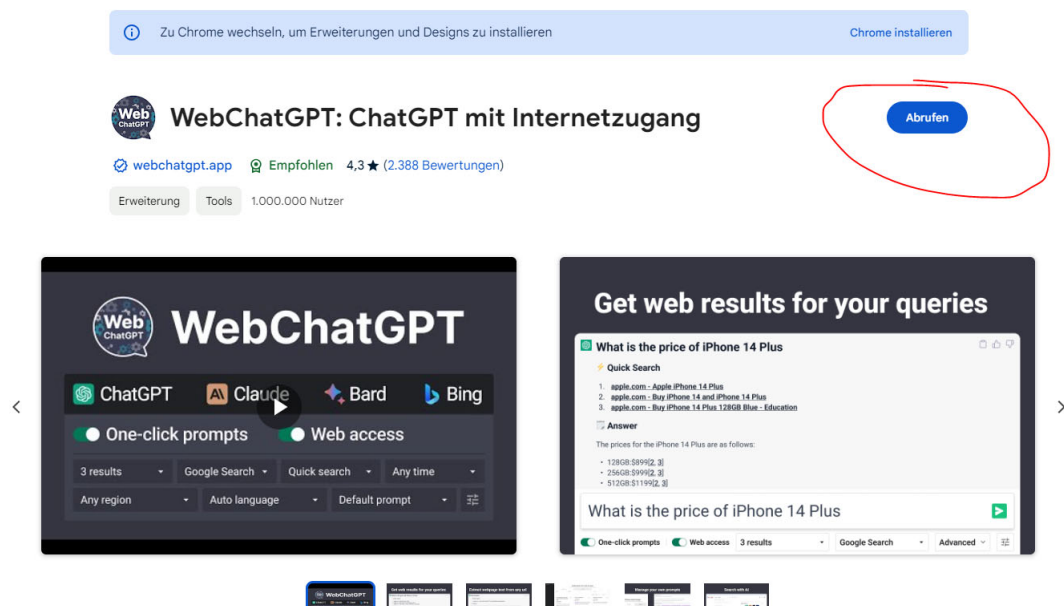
Zu Chrome wechseln, um Erweiterungen und Designs zu installieren

Chrome installieren

Web ChatGPT

WebChatGPT: ChatGPT mit Internetzugang

Abrufen

webchatgpt.app Empfohlen 4,3 ★ (2.388 Bewertungen)

Erweiterung Tools 1.000.000 Nutzer

Web ChatGPT

WebChatGPT

ChatGPT Claude Bard Bing

One-click prompts Web access

3 results Google Search Quick search Any time

Any region Auto language Default prompt

Get web results for your queries

What is the price of iPhone 14 Plus

Quick Search

1. apple.com - Apple iPhone 14 Plus
2. apple.com - Buy iPhone 14 and iPhone 14 Plus
3. apple.com - Buy iPhone 14 Plus 128GB Blue - Education

Answer

The prices for the iPhone 14 Plus are as follows:

• 128GB:$899[2, 3]
• 256GB:$999[2, 3]
• 512GB:$1199[2, 3]

What is the price of iPhone 14 Plus

One-click prompts Web access 3 results Google Search Advanced

WebChatGPT Get web results for your queries